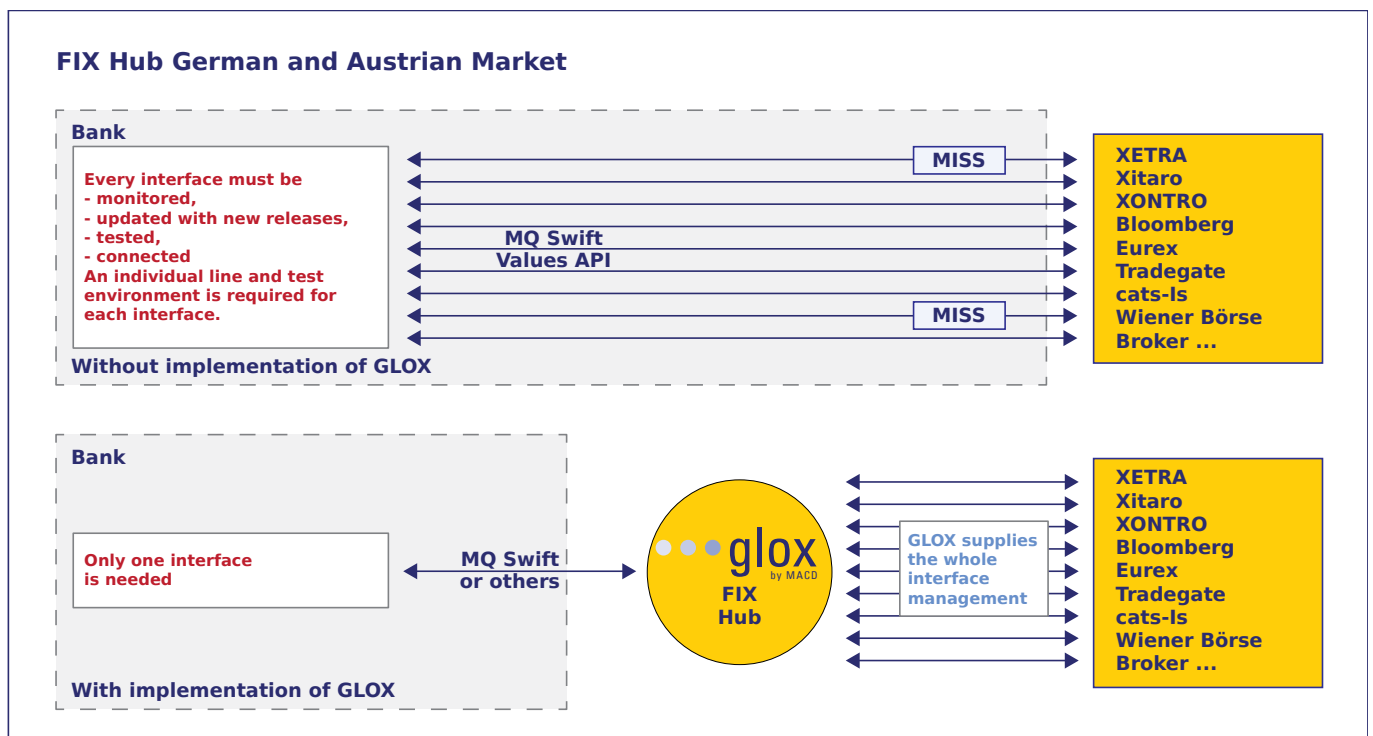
FIX Hub German and Austrian Market

Bank

Every interface must be
- monitored,
- updated with new releases,
- tested,
- connected
An individual line and test environment is required for each interface.

MISS

MQ Swift
Values API

MISS

Without implementation of GLOX

XETRA
Xitaro
XONTRO
Bloomberg
Eurex
Tradegate
cats-Is
Wiener Börse
Broker ...

Bank

Only one interface is needed

MQ Swift
or others

glox
by MACD
FIX
Hub

GLOX supplies the whole interface management

With implementation of GLOX

XETRA
Xitaro
XONTRO
Bloomberg
Eurex
Tradegate
cats-Is
Wiener Börse
Broker ...